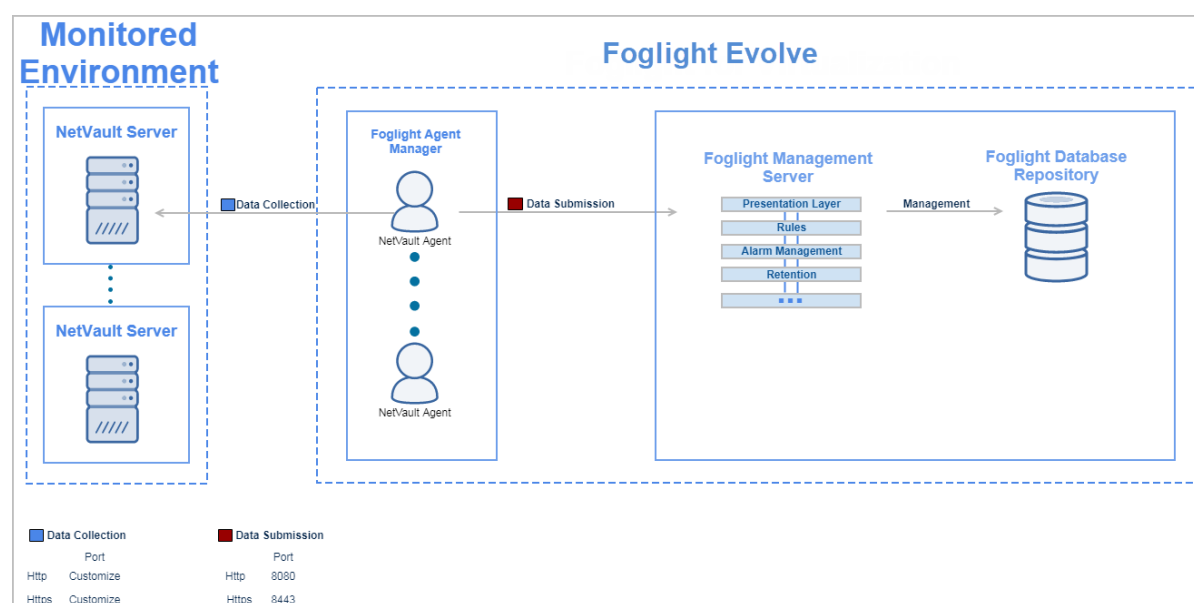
Monitored Environment

Foglight Evolve

NetVault Server

NetVault Server

Data Collection

Foglight Agent Manager

NetVault Agent

NetVault Agent

Data Submission

Foglight Management Server

Presentation Layer

Rules

Alarm Management

Retention

...

Management

Foglight Database Repository

Data Collection

| | Port |
|---|---|
| Http | Customize |
| Https | Customize |

Data Submission

| | Port |
|---|---|
| Http | 8080 |
| Https | 8443 |